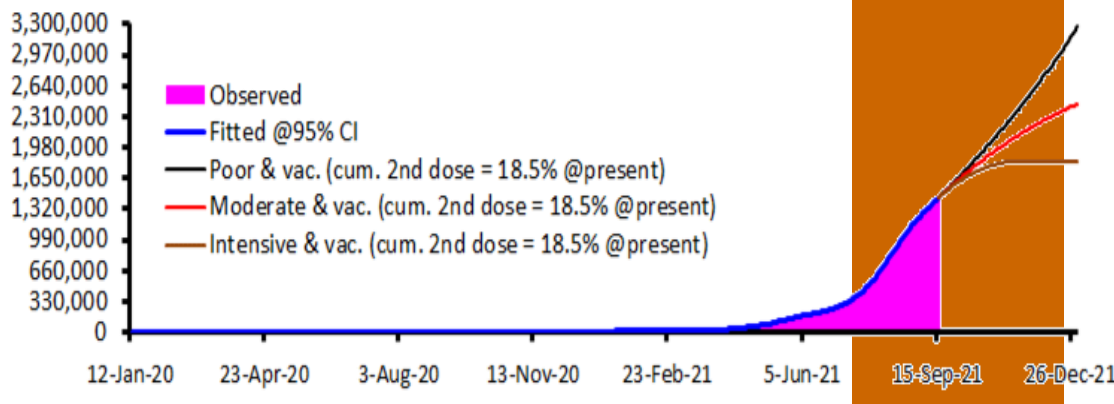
3,300,000
2,970,000
2,640,000
2,310,000
1,980,000
1,650,000
1,320,000
990,000
660,000
330,000
0

Observed
Fitted @95% CI
Poor & vac. (cum. 2nd dose = 18.5% @present)
Moderate & vac. (cum. 2nd dose = 18.5% @present)
Intensive & vac. (cum. 2nd dose = 18.5% @present)

12-Jan-20
23-Apr-20
3-Aug-20
13-Nov-20
23-Feb-21
5-Jun-21
15-Sep-21
26-Dec-21